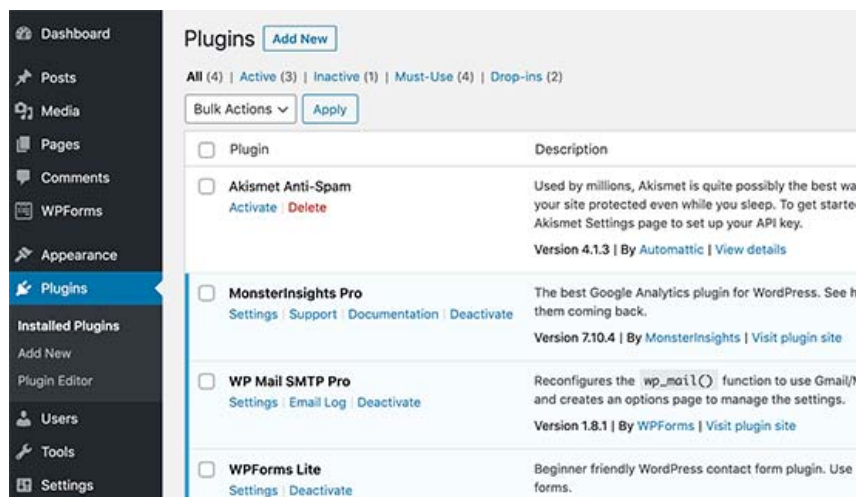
Dashboard
Posts
Media
Pages
Comments
WPForms
Appearance
Plugins
Installed Plugins
Add New
Plugin Editor
Users
Tools
Settings

Plugins Add New

All (4) | Active (3) | Inactive (1) | Must-Use (4) | Drop-ins (2)

Bulk Actions Apply

| | Plugin | Description |
|---|---|---|
| | Akismet Anti-Spam<br>Activate \| Delete | Used by millions, Akismet is quite possibly the best wa your site protected even while you sleep. To get starte Akismet Settings page to set up your API key.<br>Version 4.1.3 \| By Automattic \| View details |
| | MonsterInsights Pro<br>Settings \| Support \| Documentation \| Deactivate | The best Google Analytics plugin for WordPress. See h them coming back.<br>Version 7.10.4 \| By MonsterInsights \| Visit plugin site |
| | WP Mail SMTP Pro<br>Settings \| Email Log \| Deactivate | Reconfigures the wp_mail() function to use Gmail/ and creates an options page to manage the settings.<br>Version 1.8.1 \| By WPForms \| Visit plugin site |
| | WPForms Lite<br>Settings \| Deactivate | Beginner friendly WordPress contact form plugin. Use forms. |